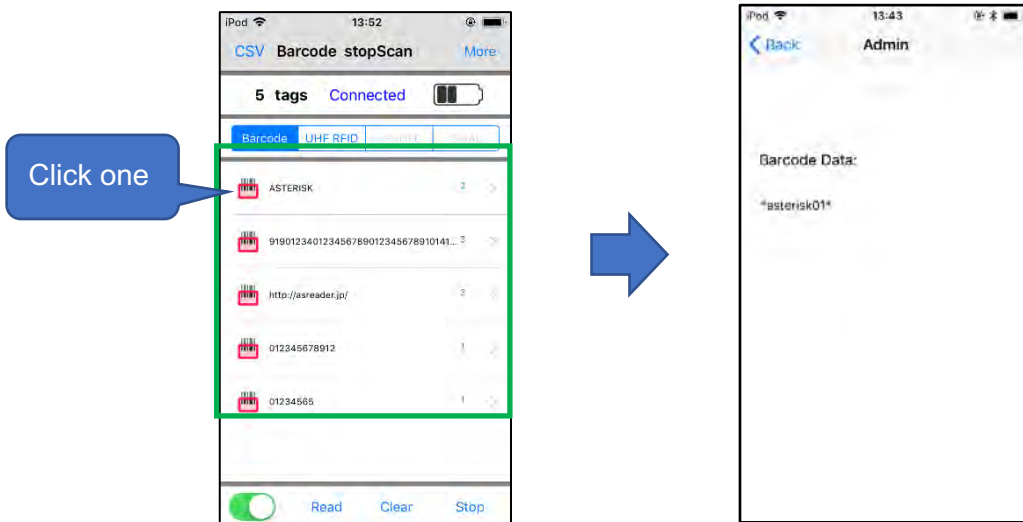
Click one

iPod 13:52

CSV Barcode stopScan More

5 tags Connected

Barcode UHF RFID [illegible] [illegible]

ASTERISK 2

9190123401234567890123456789101­41... 3

http://asreader.jp/ 3

012345678912 1

01234565 1

Read Clear Stop

iPod 13:43

Back Admin

Barcode Data:

*asterisk01*